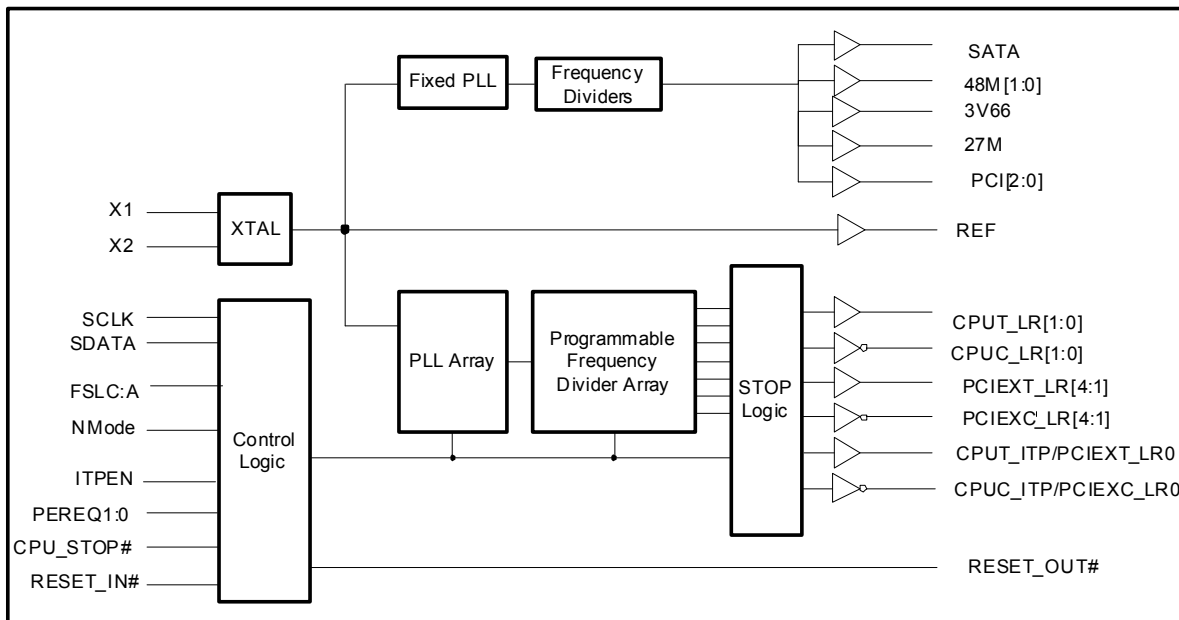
Fixed PLL

Frequency Dividers

SATA

48M[1:0]

3V66

27M

PCI[2:0]

X1

X2

XTAL

REF

SCLK

SDATA

FSLC:A

NMode

ITPEN

PEREQ1:0

CPU_STOP#

RESET_IN#

Control Logic

PLL Array

Programmable Frequency Divider Array

STOP Logic

CPUT_LR[1:0]

CPUC_LR[1:0]

PCIEXT_LR[4:1]

PCIEXC_LR[4:1]

CPUT_ITP/PCIEXT_LR0

CPUC_ITP/PCIEXC_LR0

RESET_OUT#